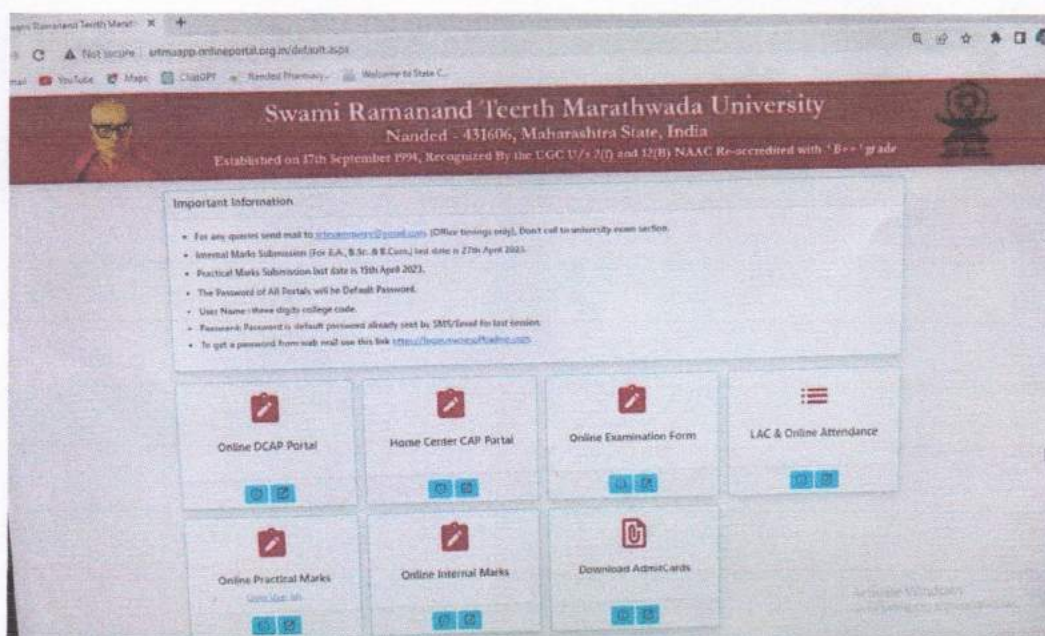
Swami Ramanand Teerth Marat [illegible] ×

Not secure | srtmuapp.onlineportal.org.in/default.aspx

YouTube Maps ChatGPT Nanded Pharmacy... Welcome to State C...

Swami Ramanand Teerth Marathwada University
Nanded - 431606, Maharashtra State, India
Established on 17th September 1994, Recognized By the UGC U/s 2(f) and 12(B) NAAC Re-accredited with 'B++' grade

Important Information

- For any queries send mail to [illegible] (Office timings only). Don't call to university exam section.
- Internal Marks Submission (For B.A., B.Sc. & B.Com.) last date is 27th April 2023.
- Practical Marks Submission last date is 15th April 2023.
- The Password of All Portals will be Default Password.
- User Name: three digits college code.
- Password: Password is default password already sent by SMS/Email for last session.
- To get a password from web mail use this link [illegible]

Online DCAP Portal

Home Center CAP Portal

Online Examination Form

LAC & Online Attendance

Online Practical Marks
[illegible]

Online Internal Marks

Download AdmitCards

Activate Windows
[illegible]